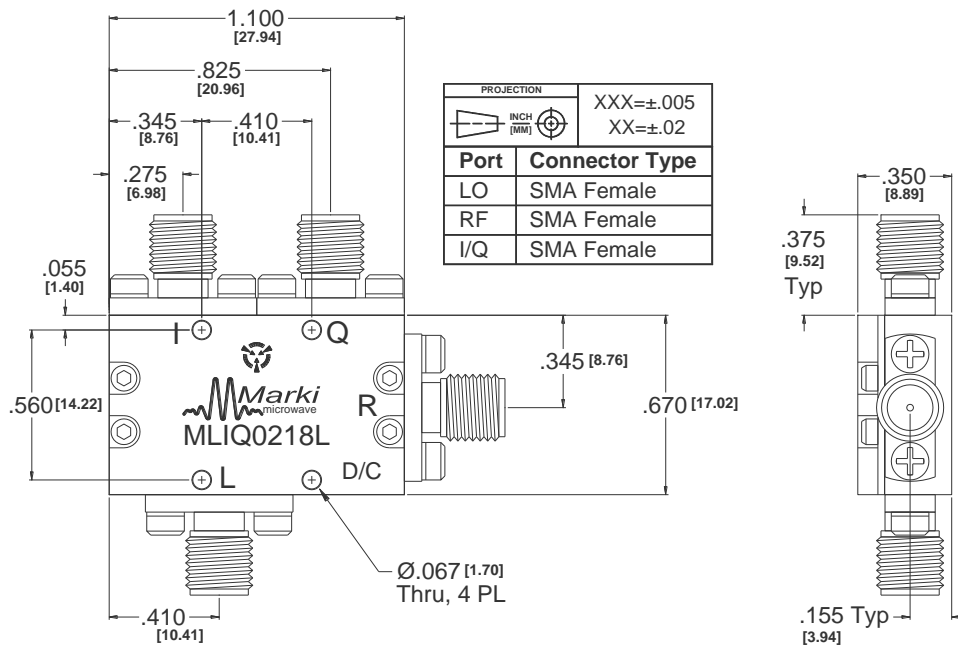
1.100
[27.94]
.825
[20.96]
.345
[8.76]
.410
[10.41]
.275
[6.98]

| PROJECTION INCH [MM] | XXX=±.005 XX=±.02 |
|---|---|
| Port | Connector Type |
| LO | SMA Female |
| RF | SMA Female |
| I/Q | SMA Female |

.350
[8.89]
.375
[9.52]
Typ
.055
[1.40]
I
Q
.345 [8.76]
.560 [14.22]
Marki
microwave
R
.670 [17.02]
MLIQ0218L
L
D/C
Ø.067 [1.70]
Thru, 4 PL
.410
[10.41]
.155 Typ
[3.94]